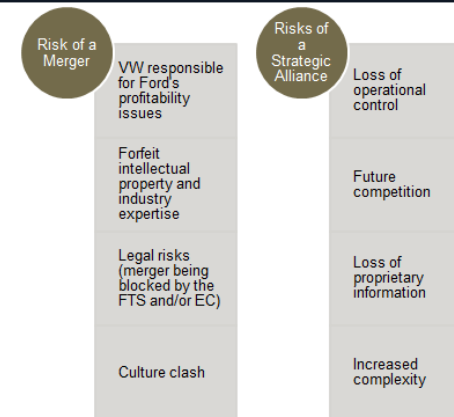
Risk of a Merger

VW responsible for Ford's profitability issues

Forfeit intellectual property and industry expertise

Legal risks (merger being blocked by the FTS and/or EC)

Culture clash

Risks of a Strategic Alliance

Loss of operational control

Future competition

Loss of proprietary information

Increased complexity